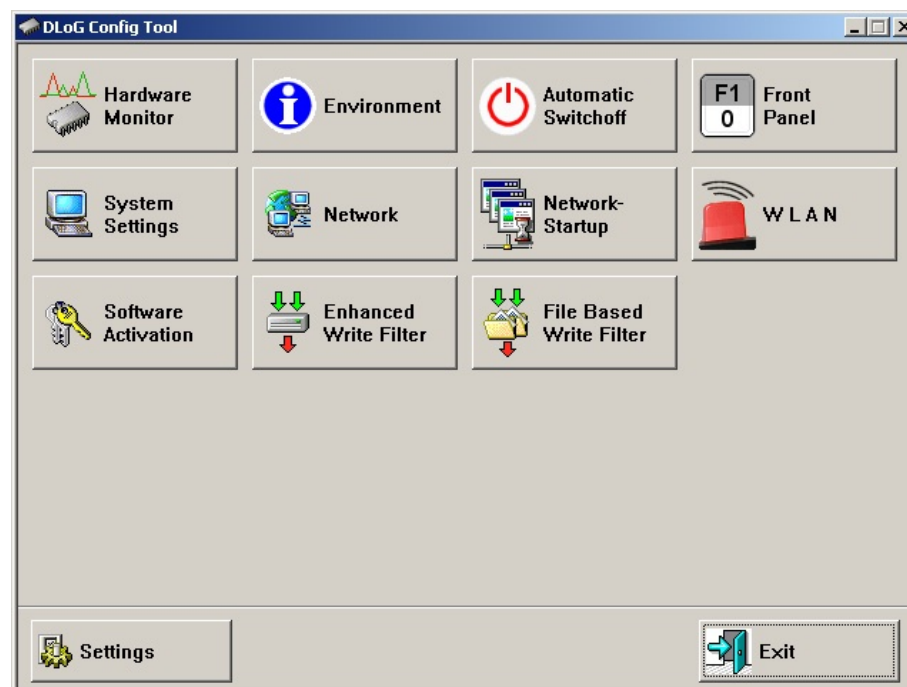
DLoG Config Tool

Hardware Monitor

Environment

Automatic Switchoff

F1 0 Front Panel

System Settings

Network

Network-Startup

WLAN

Software Activation

Enhanced Write Filter

File Based Write Filter

Settings

Exit